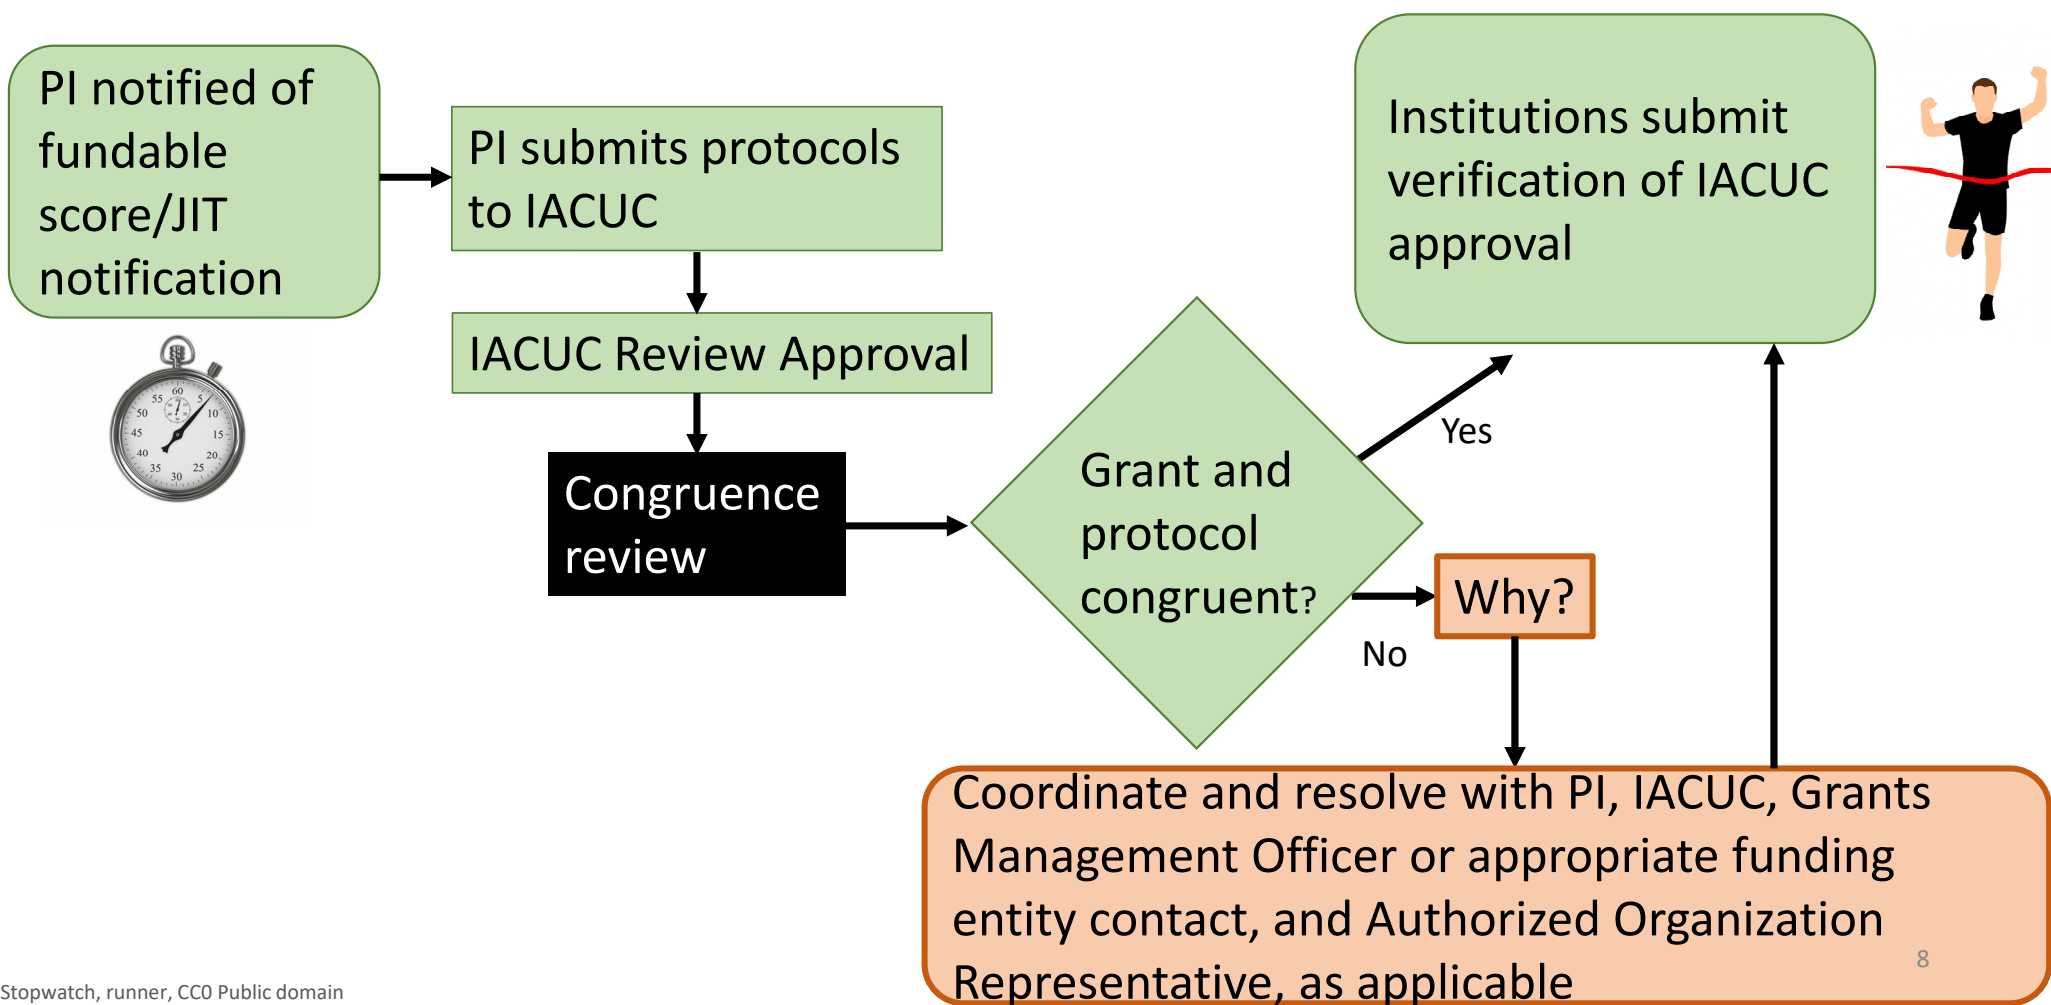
PI notified of fundable score/JIT notification

PI submits protocols to IACUC

IACUC Review Approval

Congruence review

Grant and protocol congruent?

Yes

No

Why?

Institutions submit verification of IACUC approval

Coordinate and resolve with PI, IACUC, Grants Management Officer or appropriate funding entity contact, and Authorized Organization Representative, as applicable

8

Stopwatch, runner, CC0 Public domain